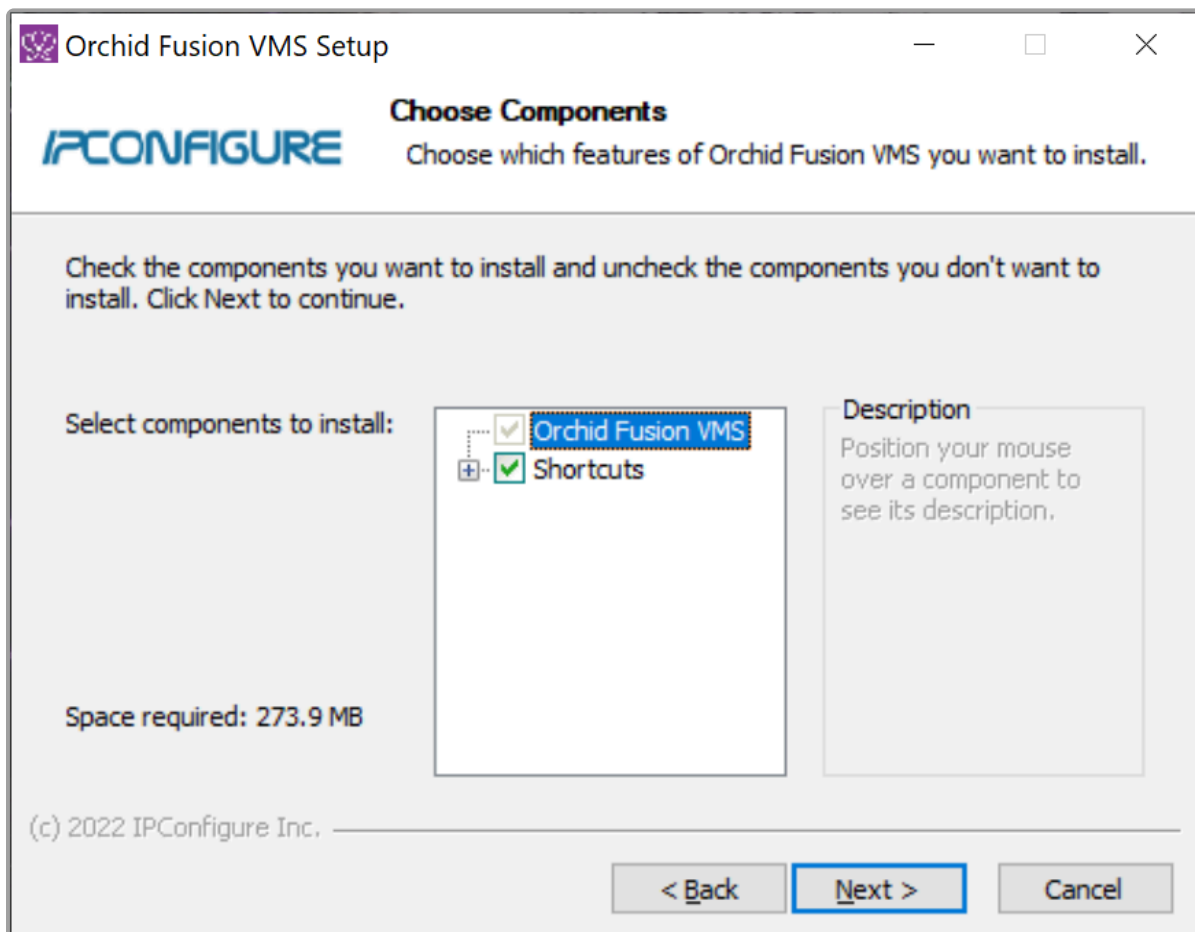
Orchid Fusion VMS Setup

IPCONFIGURE

Choose Components

Choose which features of Orchid Fusion VMS you want to install.

Check the components you want to install and uncheck the components you don't want to install. Click Next to continue.

Select components to install:

Orchid Fusion VMS
Shortcuts

Description
Position your mouse over a component to see its description.

Space required: 273.9 MB

(c) 2022 IPConfigure Inc.

< Back
Next >
Cancel